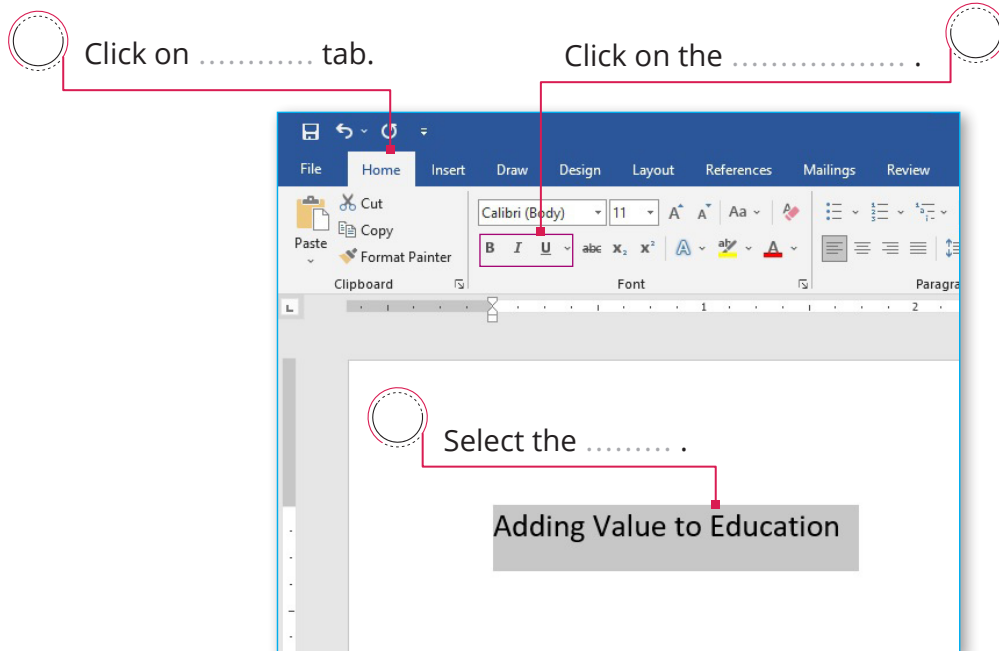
Click on ………… tab.

Click on the ……………… .

File Home Insert Draw Design Layout References Mailings Review

Cut
Copy
Paste
Format Painter
Clipboard

Calibri (Body) 11 A A Aa
B I U abc $x_2$ $x^2$ A A
Font

Paragra

1 2

Select the ……… .

Adding Value to Education